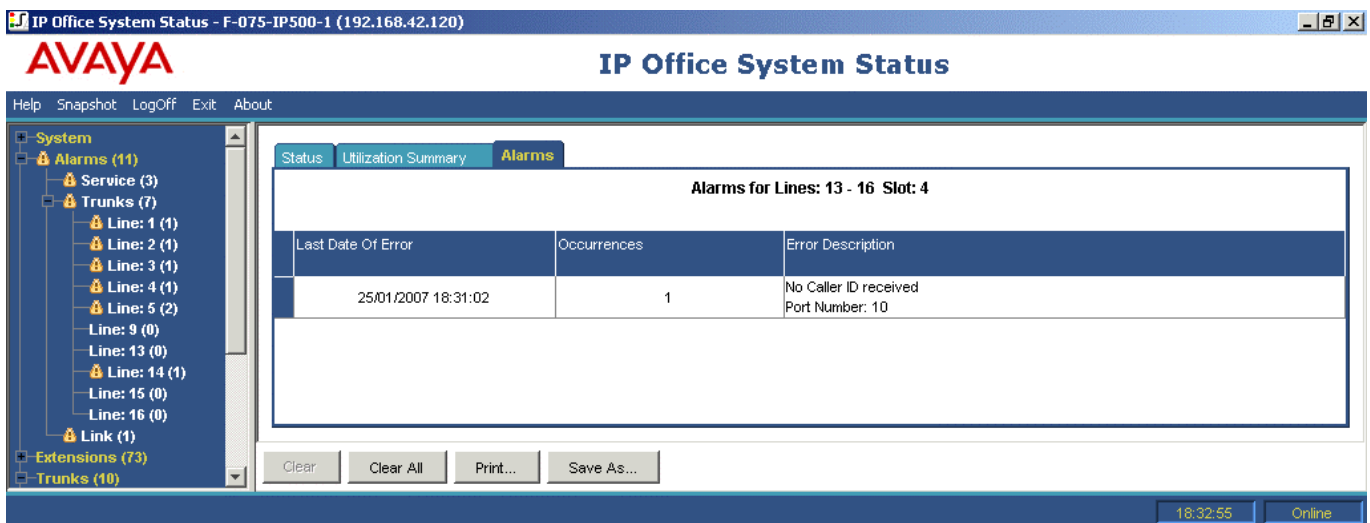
IP Office System Status - F-075-IP500-1 (192.168.42.120)

AVAYA

IP Office System Status

Help Snapshot LogOff Exit About

System
Alarms (11)
Service (3)
Trunks (7)
Line: 1 (1)
Line: 2 (1)
Line: 3 (1)
Line: 4 (1)
Line: 5 (2)
Line: 9 (0)
Line: 13 (0)
Line: 14 (1)
Line: 15 (0)
Line: 16 (0)
Link (1)
Extensions (73)
Trunks (10)

Status | Utilization Summary | Alarms

Alarms for Lines: 13 - 16 Slot: 4

| Last Date Of Error | Occurrences | Error Description |
|---|---|---|
| 25/01/2007 18:31:02 | 1 | No Caller ID received Port Number: 10 |

Clear | Clear All | Print... | Save As...

18:32:55 | Online